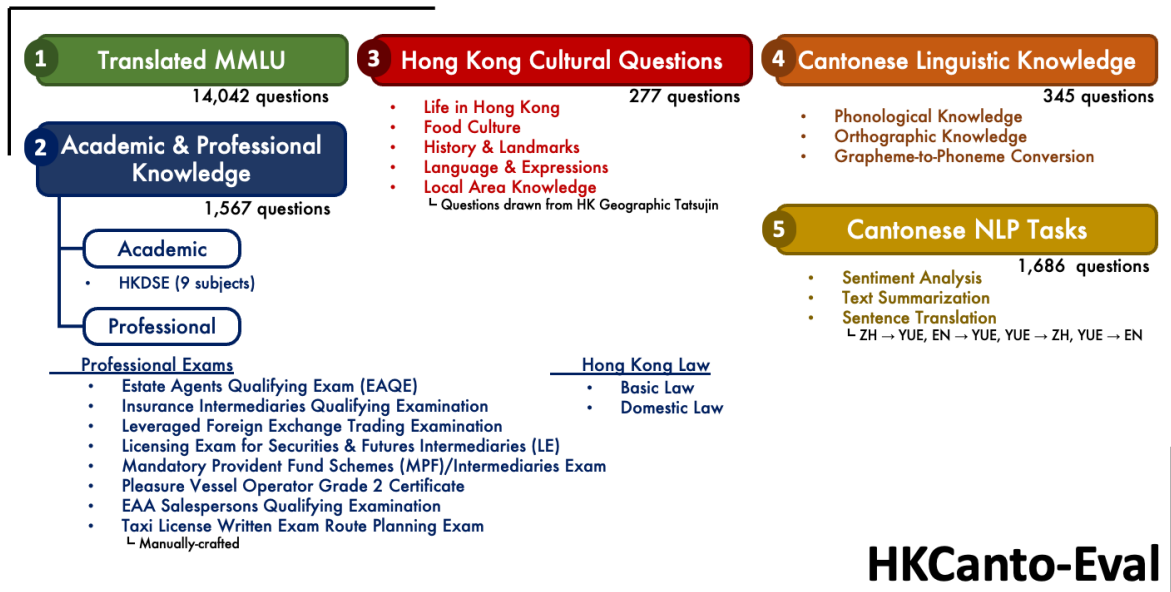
1 Translated MMLU
14,042 questions

2 Academic & Professional Knowledge
1,567 questions

Academic
• HKDSE (9 subjects)

Professional

Professional Exams
• Estate Agents Qualifying Exam (EAQE)
• Insurance Intermediaries Qualifying Examination
• Leveraged Foreign Exchange Trading Examination
• Licensing Exam for Securities & Futures Intermediaries (LE)
• Mandatory Provident Fund Schemes (MPF)/Intermediaries Exam
• Pleasure Vessel Operator Grade 2 Certificate
• EAA Salespersons Qualifying Examination
• Taxi License Written Exam Route Planning Exam
└ Manually-crafted

Hong Kong Law
• Basic Law
• Domestic Law

3 Hong Kong Cultural Questions
277 questions
• Life in Hong Kong
• Food Culture
• History & Landmarks
• Language & Expressions
• Local Area Knowledge
└ Questions drawn from HK Geographic Tatsujin

4 Cantonese Linguistic Knowledge
345 questions
• Phonological Knowledge
• Orthographic Knowledge
• Grapheme-to-Phoneme Conversion

5 Cantonese NLP Tasks
1,686 questions
• Sentiment Analysis
• Text Summarization
• Sentence Translation
└ ZH → YUE, EN → YUE, YUE → ZH, YUE → EN

HKCanto-Eval